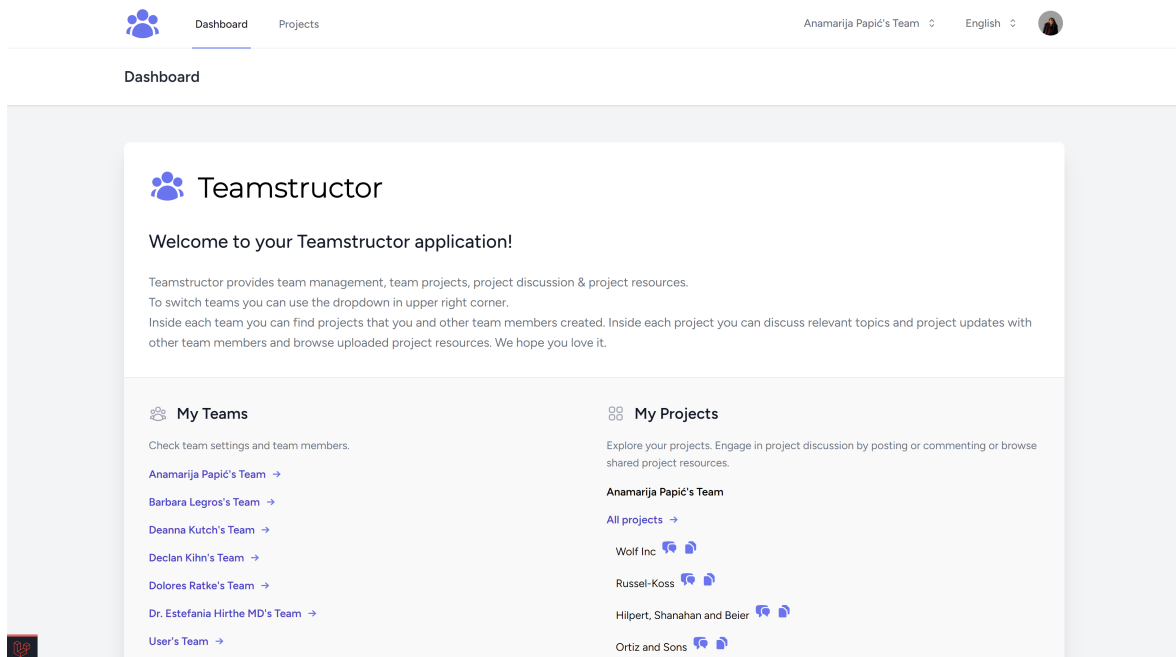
Dashboard Projects

Anamarija Papić's Team English

Dashboard

Teamstructor

Welcome to your Teamstructor application!

Teamstructor provides team management, team projects, project discussion & project resources.
To switch teams you can use the dropdown in upper right corner.
Inside each team you can find projects that you and other team members created. Inside each project you can discuss relevant topics and project updates with other team members and browse uploaded project resources. We hope you love it.

My Teams

Check team settings and team members.

Anamarija Papić's Team →

Barbara Legros's Team →

Deanna Kutch's Team →

Declan Kihn's Team →

Dolores Ratke's Team →

Dr. Estefania Hirthe MD's Team →

User's Team →

My Projects

Explore your projects. Engage in project discussion by posting or commenting or browse shared project resources.

Anamarija Papić's Team

All projects →

Wolf Inc

Russel-Koss

Hilpert, Shanahan and Beier

Ortiz and Sons